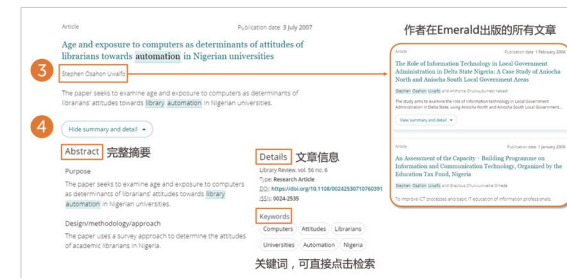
Article

Publication date: 3 July 2007

Age and exposure to computers as determinants of attitudes of librarians towards automation in Nigerian universities

3

Stephen Osahon Uwaifo

The paper seeks to examine age and exposure to computers as determinants of librarians' attitudes towards library automation in Nigerian universities.

4

Hide summary and detail

Abstract 完整摘要

Purpose

The paper seeks to examine age and exposure to computers as determinants of librarians' attitudes towards library automation in Nigerian universities.

Design/methodology/approach

The paper uses a survey approach to determine the attitudes of academic librarians in Nigeria.

Details 文章信息

Library Review, vol. 56 no. 6

Type: Research Article

DOI: https://doi.org/10.1108/00242530710760391

ISSN: 0024-2535

Keywords

Computers Attitudes Librarians

Universities Automation Nigeria

关键词，可直接点击检索

作者在Emerald出版的所有文章

Article

Publication date: 1 February 2008

The Role of Information Technology in Local Government Administration in Delta State Nigeria: A Case Study of Aniocha North and Aniocha South Local Government Areas

Stephen Osahon Uwaifo and Anthonia Ohunwuachukwu Nabee

The study aims to examine the role of information technology in local government administration in Aniocha North and Aniocha South Local Government...

View summary and detail

Article

Publication date: 1 January 2006

An Assessment of the Capacity - Building Programme on Information and Communication Technology, Organized by the Education Tax Fund, Nigeria

Stephen Osahon Uwaifo and Ebikabowei Emmanuel Baro

To improve ICT processes and basic IT education of information professionals.